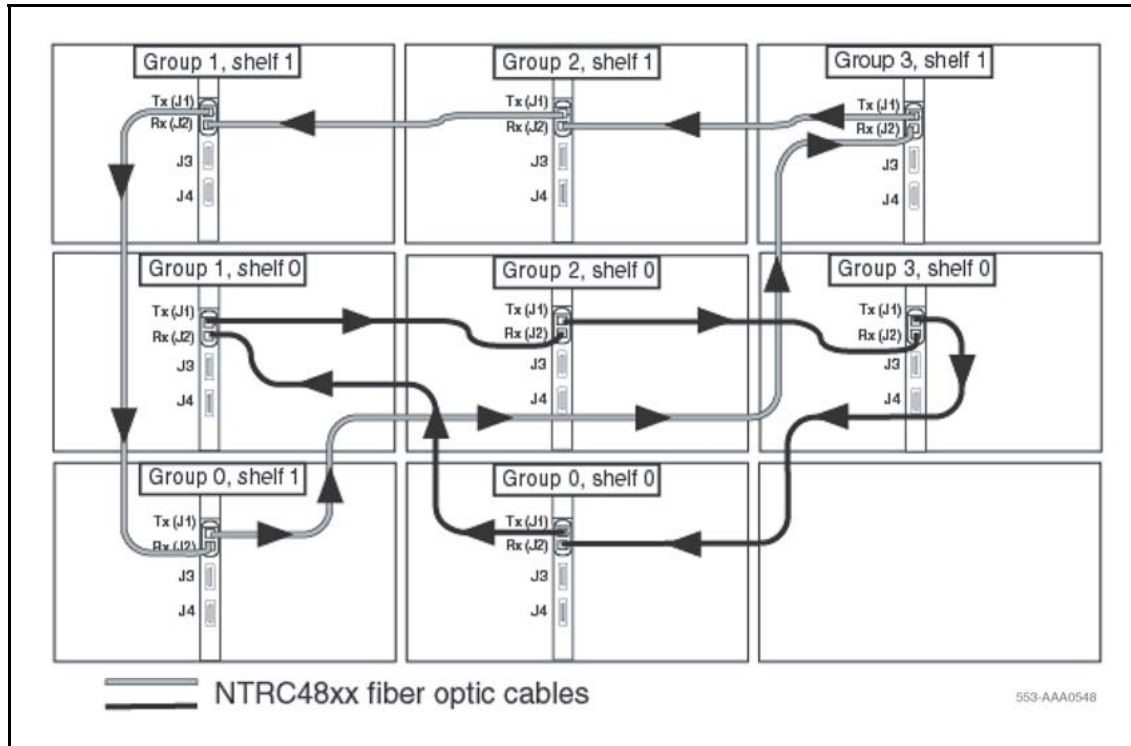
Group 1, shelf 1
Tx (J1)
Rx (J2)
J3
J4

Group 2, shelf 1
Tx (J1)
Rx (J2)
J3
J4

Group 3, shelf 1
Tx (J1)
Rx (J2)
J3
J4

Group 1, shelf 0
Tx (J1)
Rx (J2)
J3
J4

Group 2, shelf 0
Tx (J1)
Rx (J2)
J3
J4

Group 3, shelf 0
Tx (J1)
Rx (J2)
J3
J4

Group 0, shelf 1
Tx (J1)
Rx (J2)
J3
J4

Group 0, shelf 0
Tx (J1)
Rx (J2)
J3
J4

NTRC48xx fiber optic cables

553-AAA0548